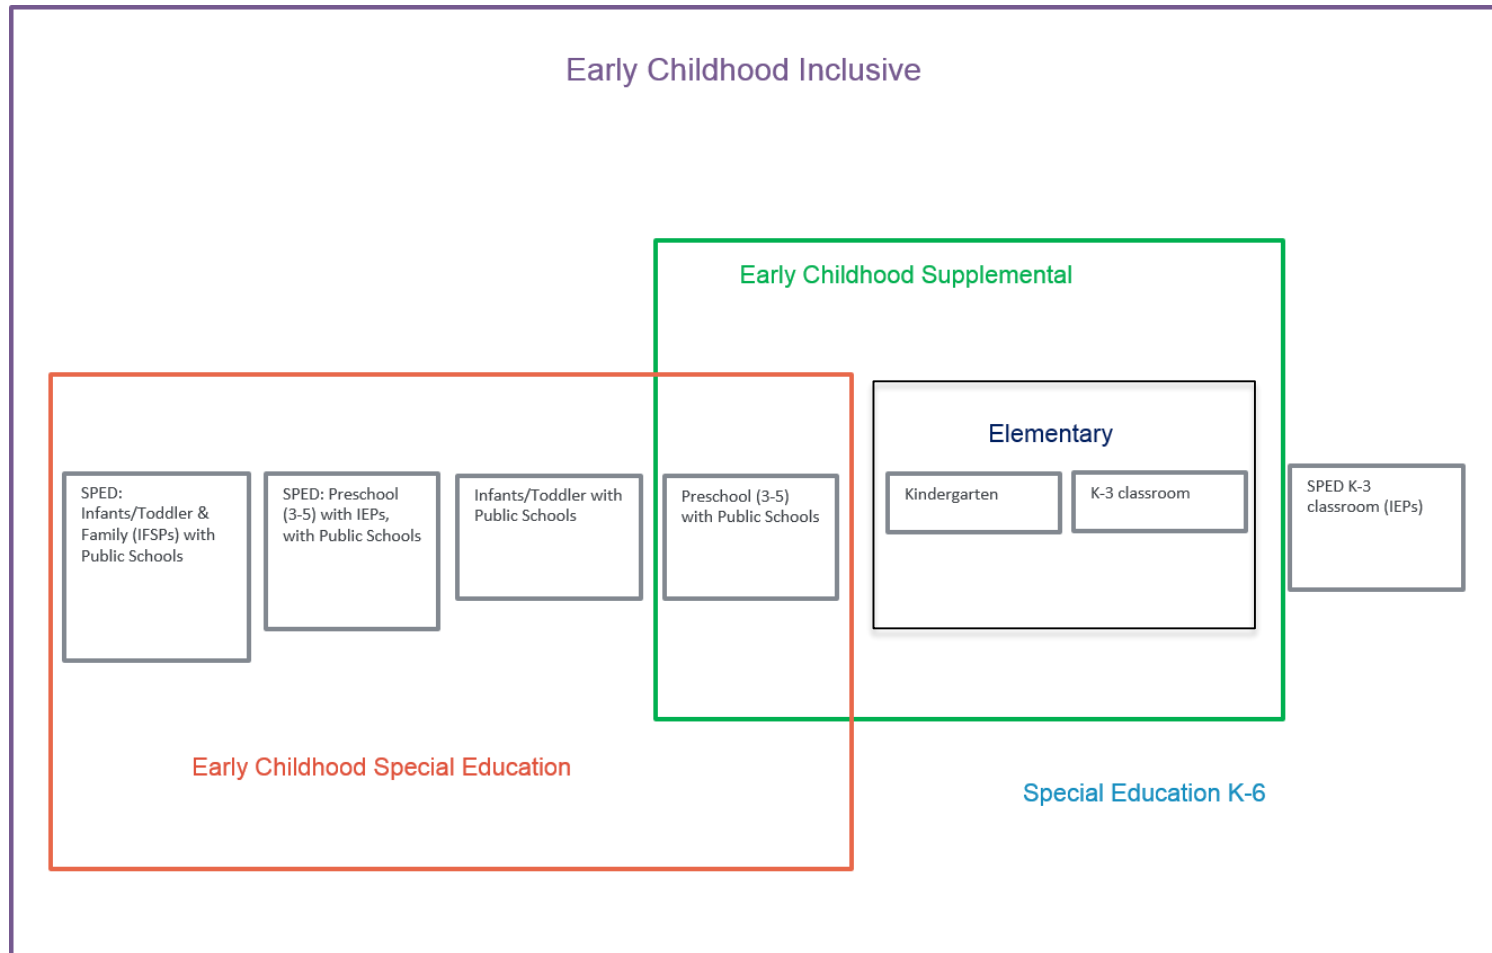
Early Childhood Inclusive

Early Childhood Supplemental

Elementary

SPED: Infants/Toddler & Family (IFSPs) with Public Schools

SPED: Preschool (3-5) with IEPs, with Public Schools

Infants/Toddler with Public Schools

Preschool (3-5) with Public Schools

Kindergarten

K-3 classroom

SPED K-3 classroom (IEPs)

Early Childhood Special Education

Special Education K-6